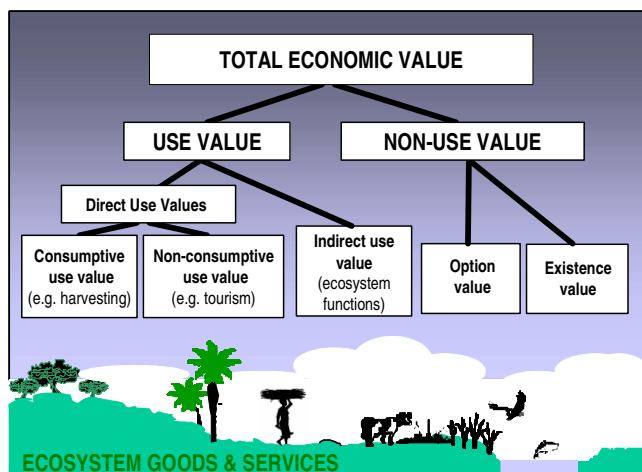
TOTAL ECONOMIC VALUE

USE VALUE

NON-USE VALUE

Direct Use Values

Consumptive use value (e.g. harvesting)

Non-consumptive use value (e.g. tourism)

Indirect use value (ecosystem functions)

Option value

Existence value

ECOSYSTEM GOODS & SERVICES